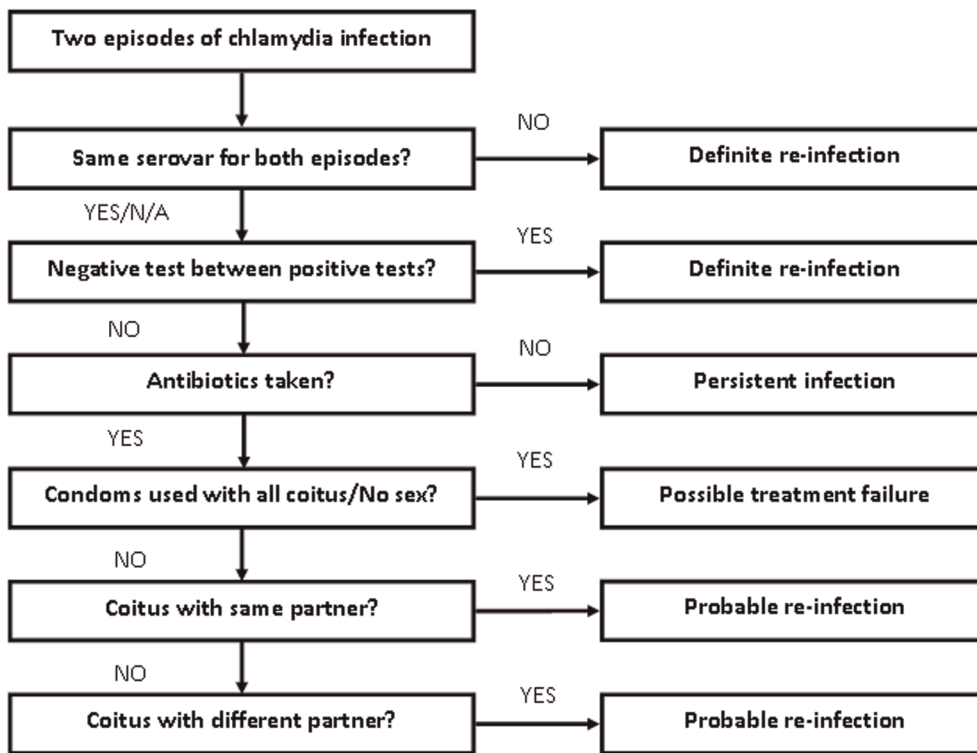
Two episodes of chlamydia infection

Same serovar for both episodes?

NO

Definite re-infection

YES/N/A

Negative test between positive tests?

YES

Definite re-infection

NO

Antibiotics taken?

NO

Persistent infection

YES

Condoms used with all coitus/No sex?

YES

Possible treatment failure

NO

Coitus with same partner?

YES

Probable re-infection

NO

Coitus with different partner?

YES

Probable re-infection